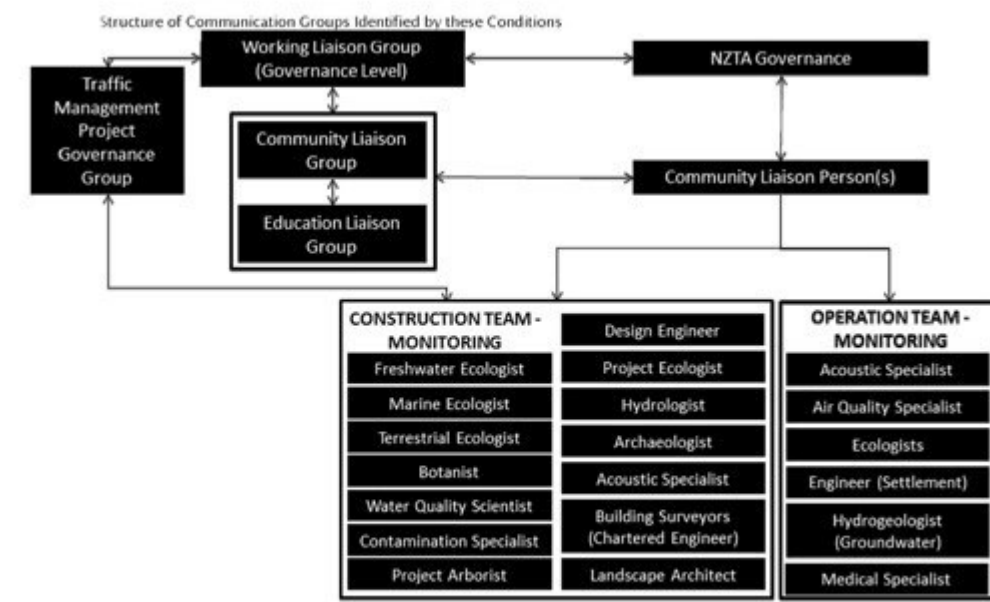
Structure of Communication Groups Identified by these Conditions

Traffic Management Project Governance Group

Working Liaison Group (Governance Level)

NZTA Governance

Community Liaison Group

Education Liaison Group

Community Liaison Person(s)

CONSTRUCTION TEAM - MONITORING

Freshwater Ecologist

Marine Ecologist

Terrestrial Ecologist

Botanist

Water Quality Scientist

Contamination Specialist

Project Arborist

Design Engineer

Project Ecologist

Hydrologist

Archaeologist

Acoustic Specialist

Building Surveyors (Chartered Engineer)

Landscape Architect

OPERATION TEAM - MONITORING

Acoustic Specialist

Air Quality Specialist

Ecologists

Engineer (Settlement)

Hydrogeologist (Groundwater)

Medical Specialist